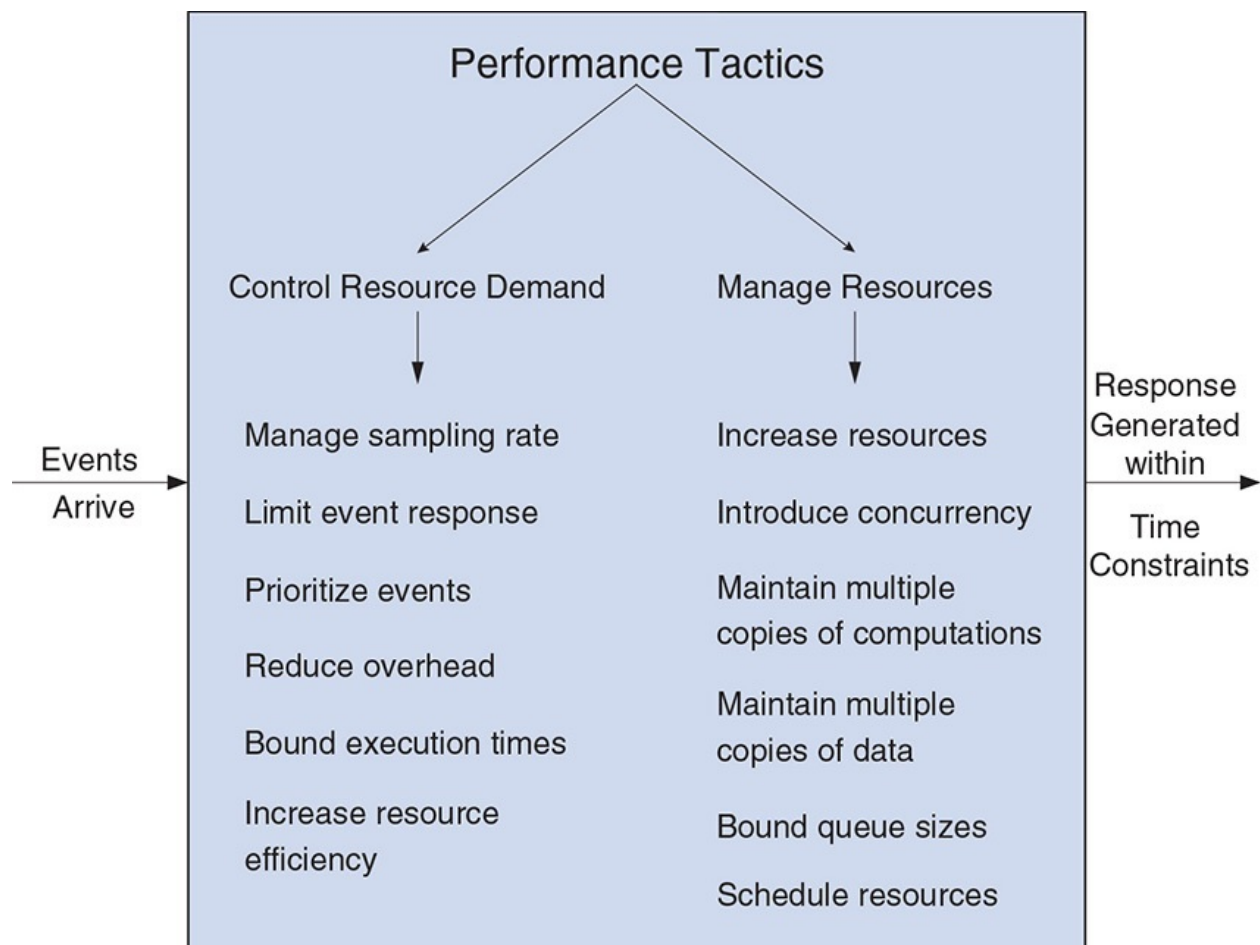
Events Arrive

Performance Tactics

Control Resource Demand

Manage sampling rate

Limit event response

Prioritize events

Reduce overhead

Bound execution times

Increase resource efficiency

Manage Resources

Increase resources

Introduce concurrency

Maintain multiple copies of computations

Maintain multiple copies of data

Bound queue sizes

Schedule resources

Response Generated within Time Constraints